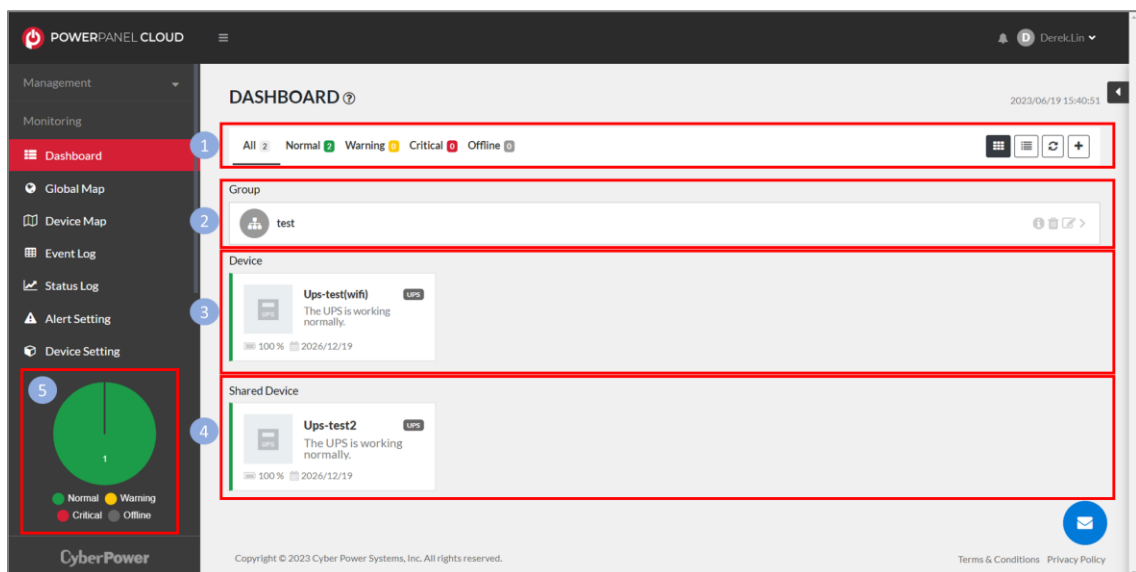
POWERPANEL CLOUD

D Derek.Lin

Management

Monitoring

Dashboard

Global Map

Device Map

Event Log

Status Log

Alert Setting

Device Setting

5

1

Normal Warning Critical Offline

CyberPower

DASHBOARD

2023/06/19 15:40:51

1

All 2 Normal 2 Warning 0 Critical 0 Offline 0

Group

2

test

Device

3

Ups-test(wifi) UPS

UPS

The UPS is working normally.

100 % 2026/12/19

Shared Device

4

Ups-test2 UPS

UPS

The UPS is working normally.

100 % 2026/12/19

Copyright © 2023 Cyber Power Systems, Inc. All rights reserved.

Terms & Conditions Privacy Policy